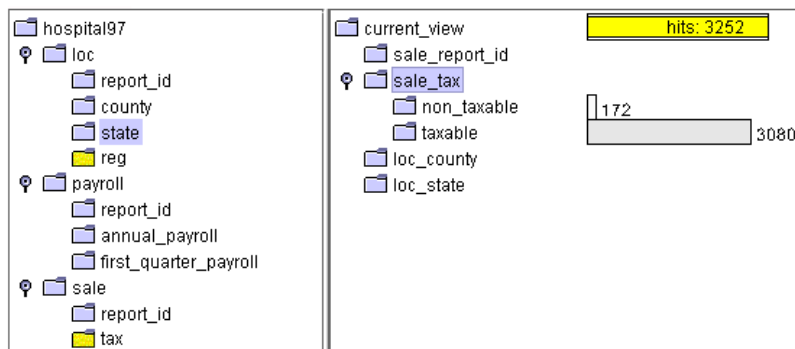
hospital97
loc
report_id
county
state
reg
payroll
report_id
annual_payroll
first_quarter_payroll
sale
report_id
tax

current_view
hits: 3252
sale_report_id
sale_tax
non_taxable
172
taxable
3080
loc_county
loc_state